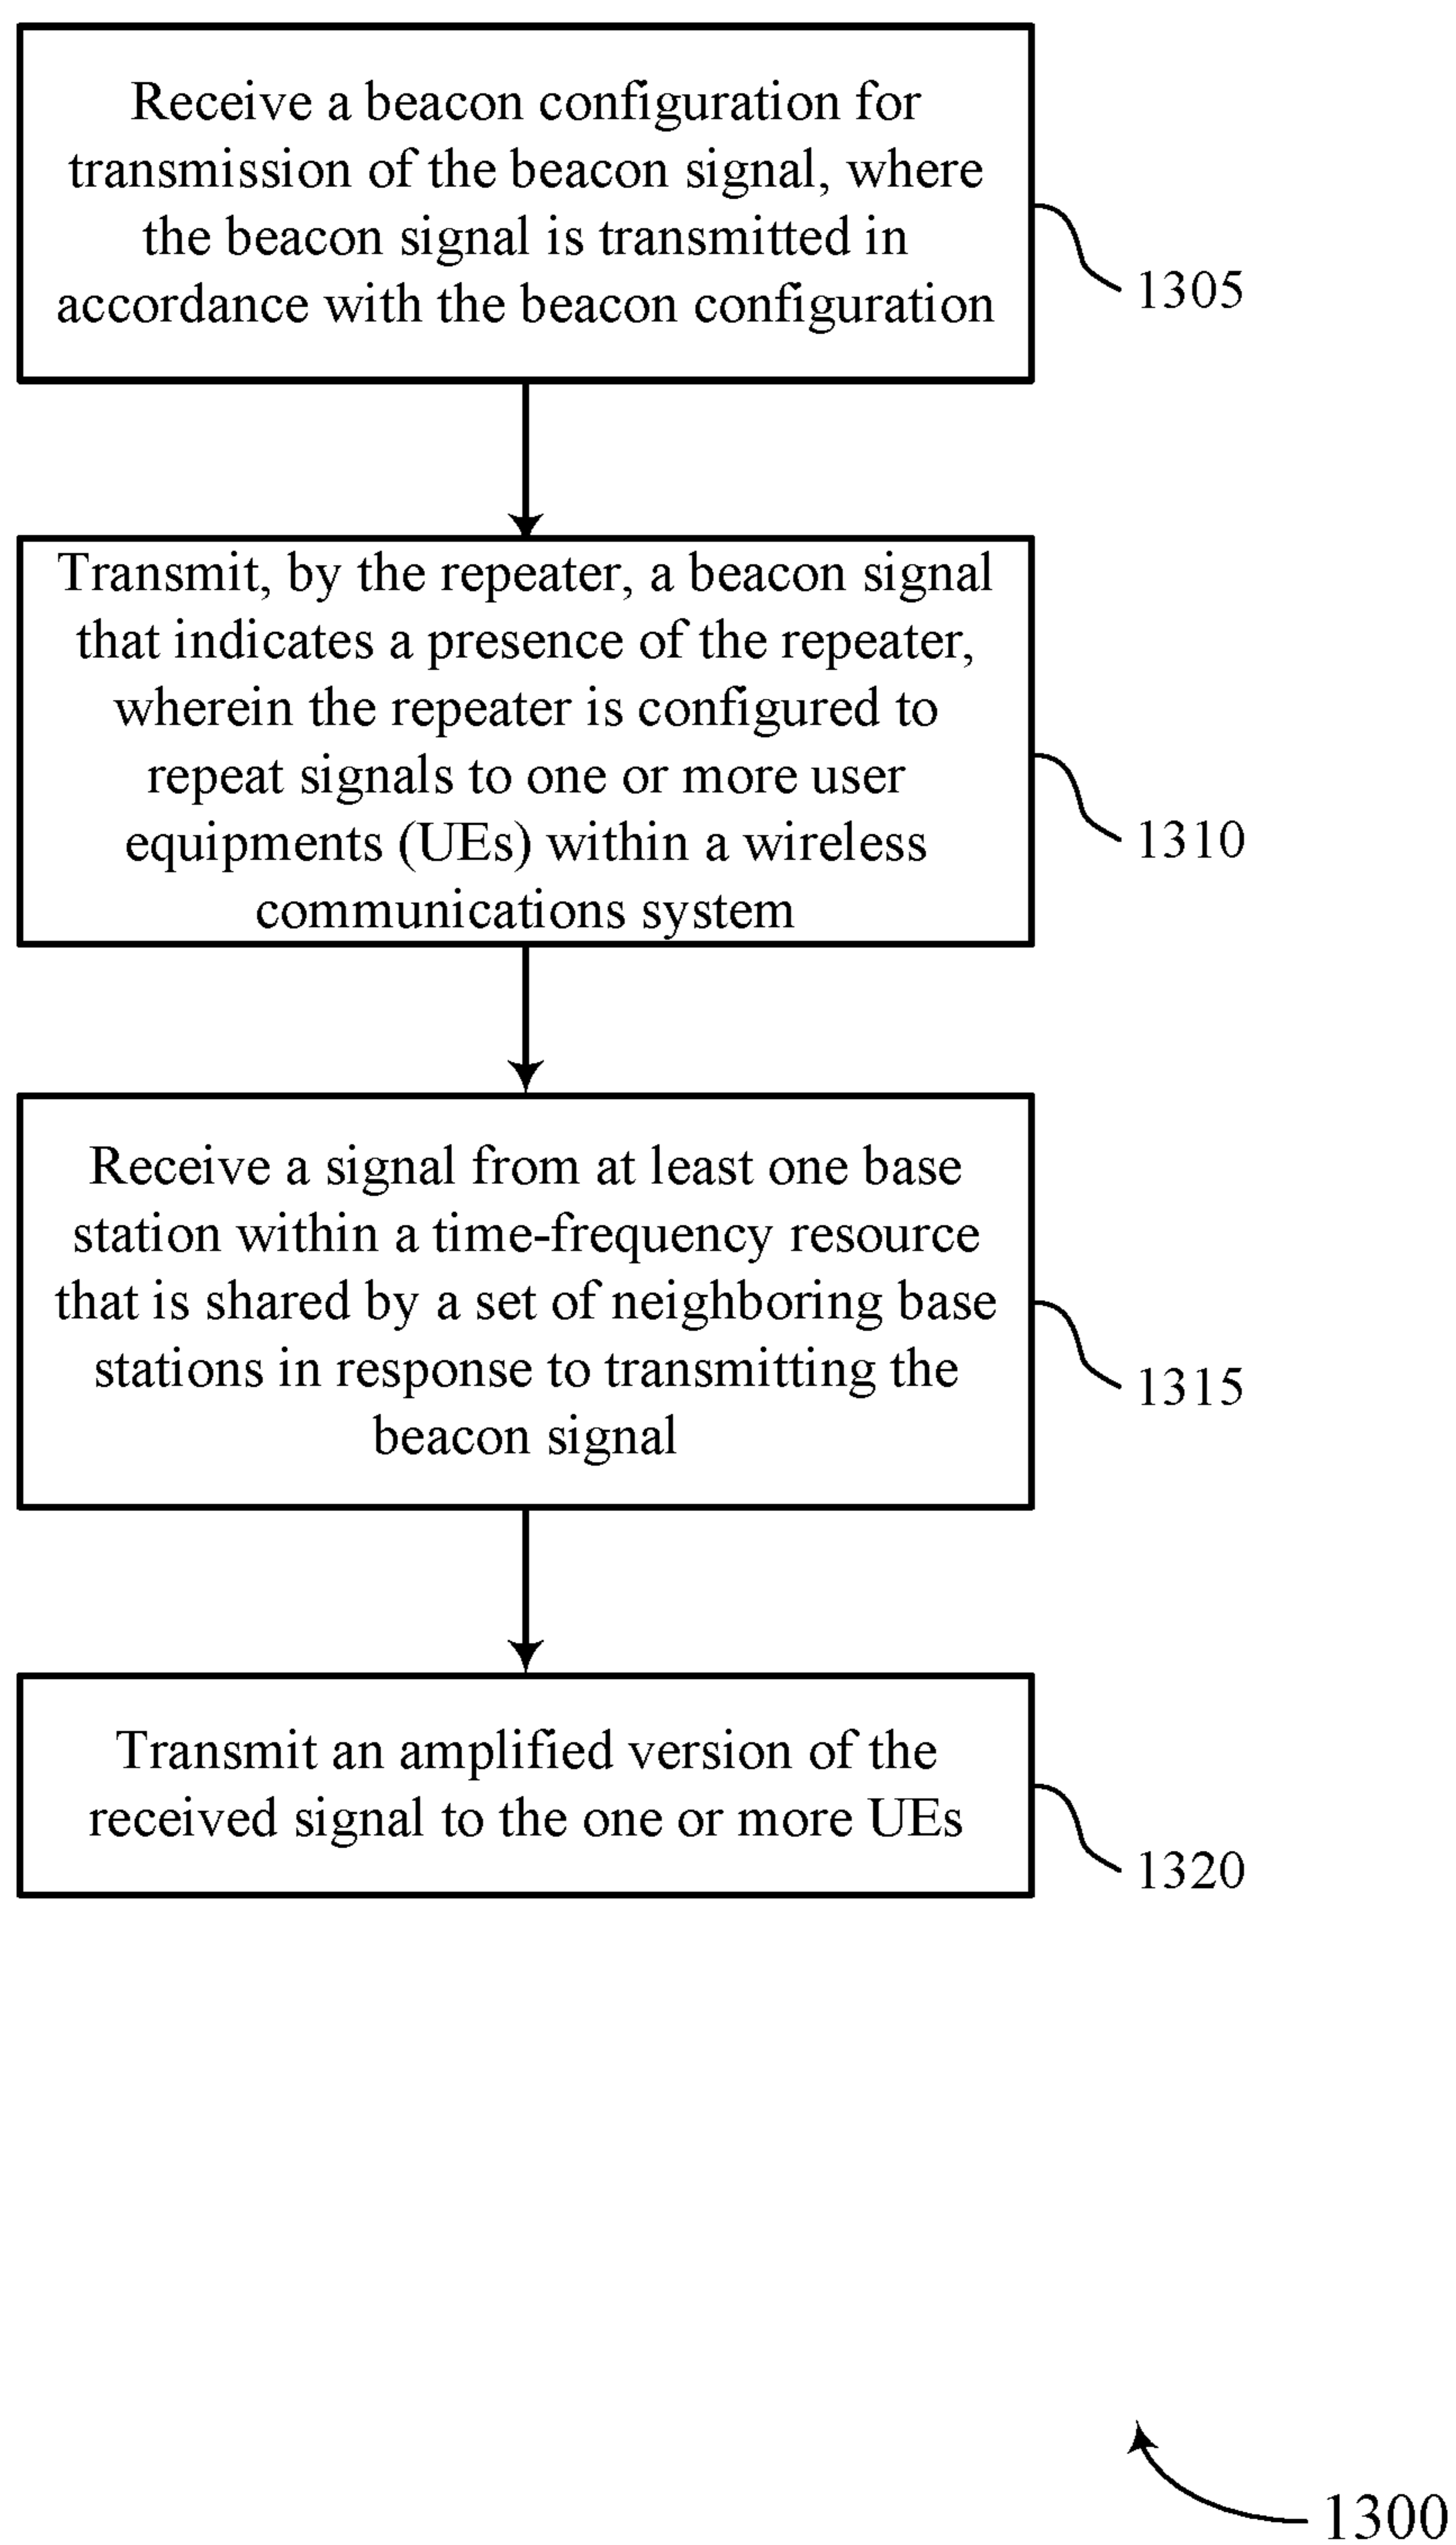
Receive a beacon configuration for transmission of the beacon signal, where the beacon signal is transmitted in accordance with the beacon configuration

1305

Transmit, by the repeater, a beacon signal that indicates a presence of the repeater, wherein the repeater is configured to repeat signals to one or more user equipments (UEs) within a wireless communications system

1310

Receive a signal from at least one base station within a time-frequency resource that is shared by a set of neighboring base stations in response to transmitting the beacon signal

1315

Transmit an amplified version of the received signal to the one or more UEs

1320

1300